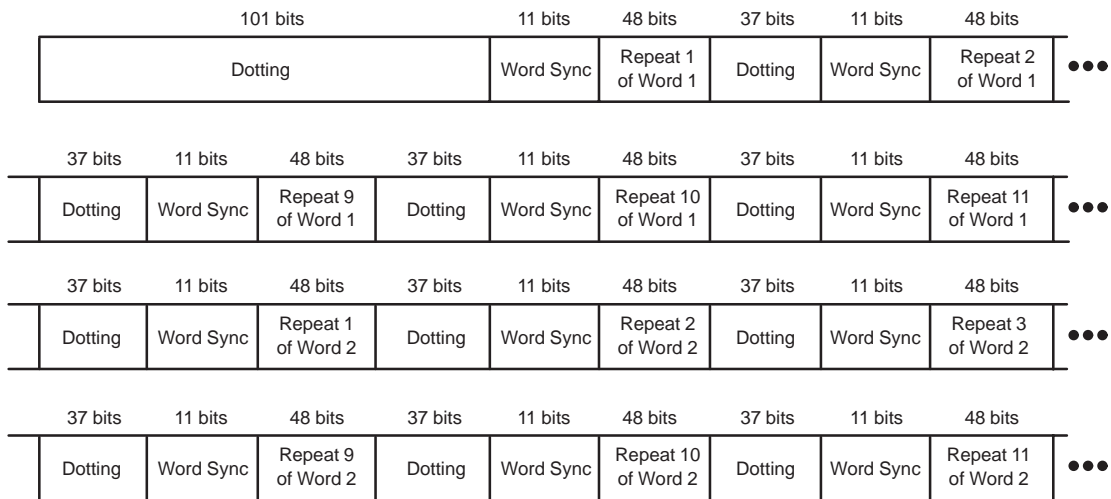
| 101 bits | 11 bits | 48 bits | 37 bits | 11 bits | 48 bits | |
|---|---|---|---|---|---|---|
| Dotting | Word Sync | Repeat 1 of Word 1 | Dotting | Word Sync | Repeat 2 of Word 1 | ●●● |

| 37 bits | 11 bits | 48 bits | 37 bits | 11 bits | 48 bits | 37 bits | 11 bits | 48 bits | |
|---|---|---|---|---|---|---|---|---|---|
| Dotting | Word Sync | Repeat 9 of Word 1 | Dotting | Word Sync | Repeat 10 of Word 1 | Dotting | Word Sync | Repeat 11 of Word 1 | ●●● |

| 37 bits | 11 bits | 48 bits | 37 bits | 11 bits | 48 bits | 37 bits | 11 bits | 48 bits | |
|---|---|---|---|---|---|---|---|---|---|
| Dotting | Word Sync | Repeat 1 of Word 2 | Dotting | Word Sync | Repeat 2 of Word 2 | Dotting | Word Sync | Repeat 3 of Word 2 | ●●● |

| 37 bits | 11 bits | 48 bits | 37 bits | 11 bits | 48 bits | 37 bits | 11 bits | 48 bits | |
|---|---|---|---|---|---|---|---|---|---|
| Dotting | Word Sync | Repeat 9 of Word 2 | Dotting | Word Sync | Repeat 10 of Word 2 | Dotting | Word Sync | Repeat 11 of Word 2 | ●●● |